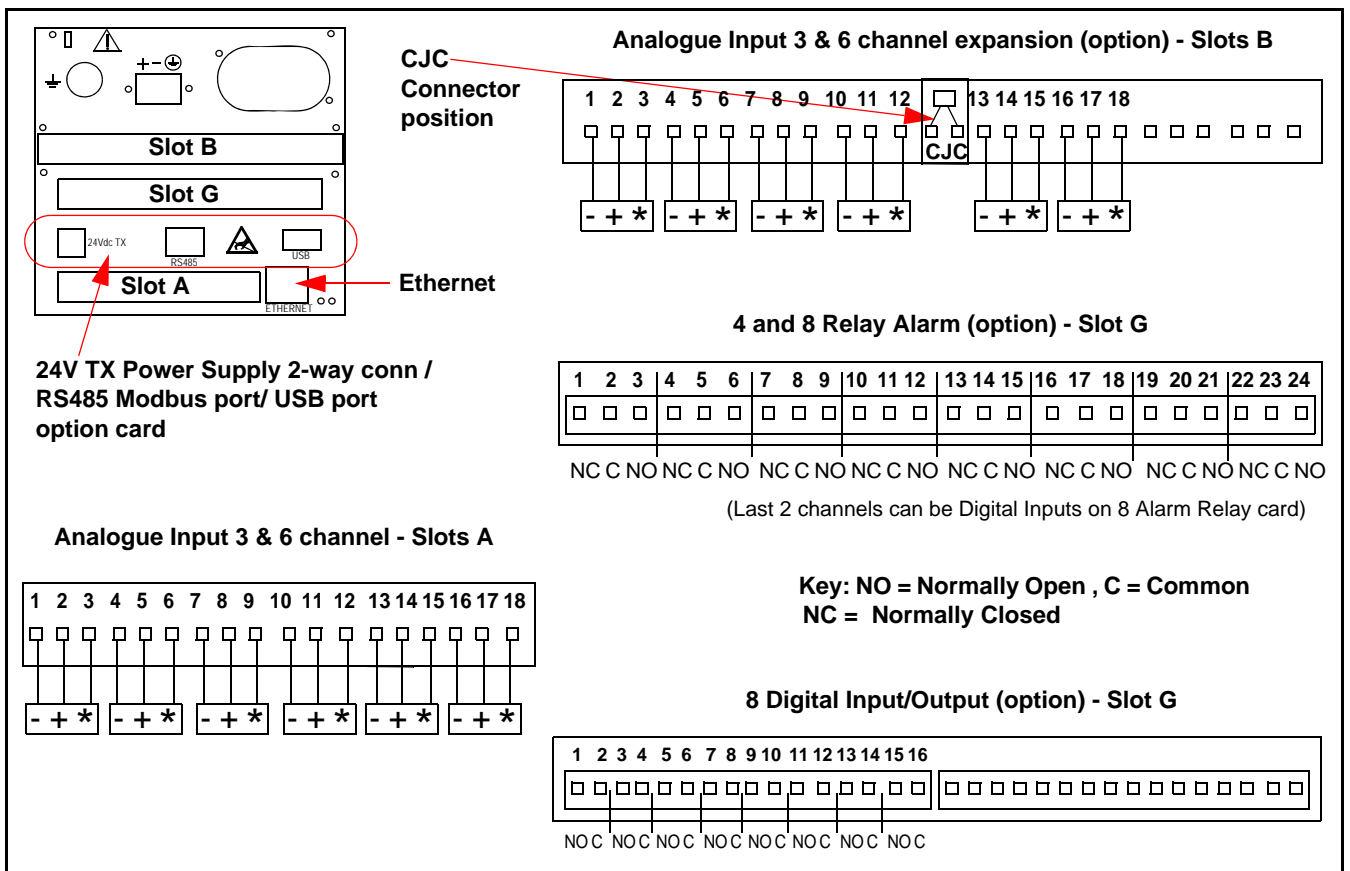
+ − ⏚

Slot B

Slot G

24Vdc TX

RS485

USB

Slot A

ETHERNET

Ethernet

24V TX Power Supply 2-way conn / RS485 Modbus port/ USB port option card

CJC Connector position

Analogue Input 3 & 6 channel expansion (option) - Slots B

1 2 3 4 5 6 7 8 9 10 11 12 13 14 15 16 17 18

CJC

- + * - + * - + * - + * - + * - + *

4 and 8 Relay Alarm (option) - Slot G

1 2 3 4 5 6 7 8 9 10 11 12 13 14 15 16 17 18 19 20 21 22 23 24

NC C NO NC C NO NC C NO NC C NO NC C NO NC C NO NC C NO NC C NO

(Last 2 channels can be Digital Inputs on 8 Alarm Relay card)

Analogue Input 3 & 6 channel - Slots A

1 2 3 4 5 6 7 8 9 10 11 12 13 14 15 16 17 18

- + * - + * - + * - + * - + * - + *

Key: NO = Normally Open , C = Common
NC = Normally Closed

8 Digital Input/Output (option) - Slot G

1 2 3 4 5 6 7 8 9 10 11 12 13 14 15 16

NO C NO C NO C NO C NO C NO C NO C NO C